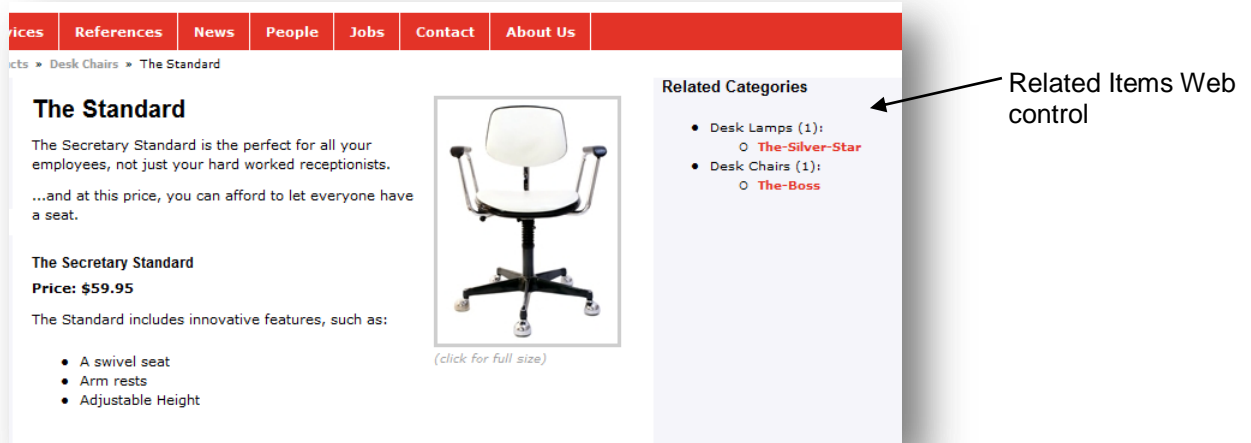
vices | References | News | People | Jobs | Contact | About Us

cts » Desk Chairs » The Standard

# The Standard

The Secretary Standard is the perfect for all your employees, not just your hard worked receptionists.

...and at this price, you can afford to let everyone have a seat.

**The Secretary Standard**

**Price: $59.95**

The Standard includes innovative features, such as:

- A swivel seat
- Arm rests
- Adjustable Height

(click for full size)

**Related Categories**

- Desk Lamps (1):
  - The-Silver-Star
- Desk Chairs (1):
  - The-Boss

Related Items Web control